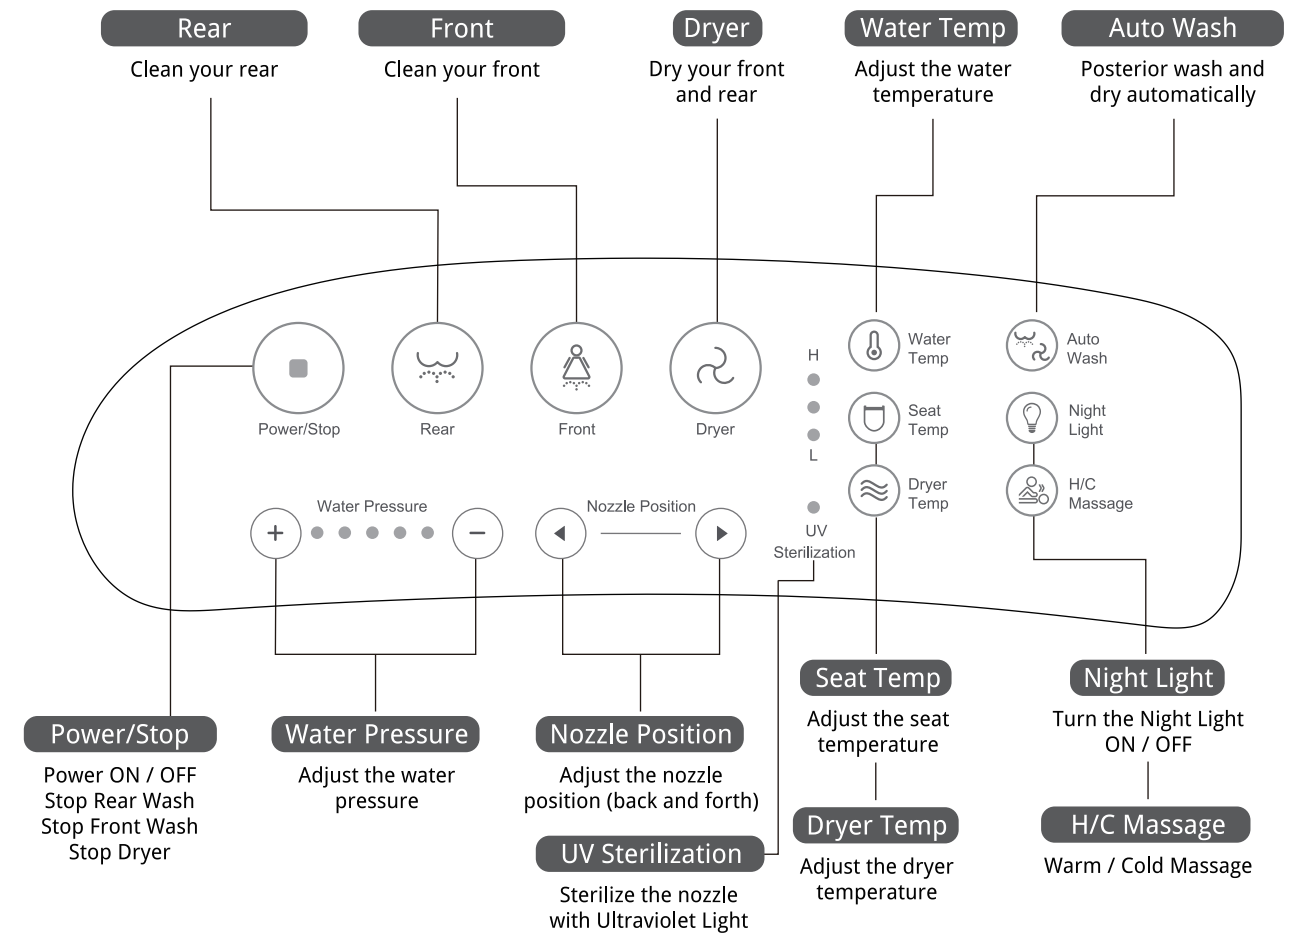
Rear
Clean your rear

Front
Clean your front

Dryer
Dry your front and rear

Water Temp
Adjust the water temperature

Auto Wash
Posterior wash and dry automatically

Power/Stop

Rear

Front

Dryer

H

L

UV Sterilization

Water Temp

Seat Temp

Dryer Temp

Auto Wash

Night Light

H/C Massage

Water Pressure

+

−

Nozzle Position

Power/Stop
Power ON / OFF
Stop Rear Wash
Stop Front Wash
Stop Dryer

Water Pressure
Adjust the water pressure

Nozzle Position
Adjust the nozzle position (back and forth)

UV Sterilization
Sterilize the nozzle with Ultraviolet Light

Seat Temp
Adjust the seat temperature

Dryer Temp
Adjust the dryer temperature

Night Light
Turn the Night Light ON / OFF

H/C Massage
Warm / Cold Massage